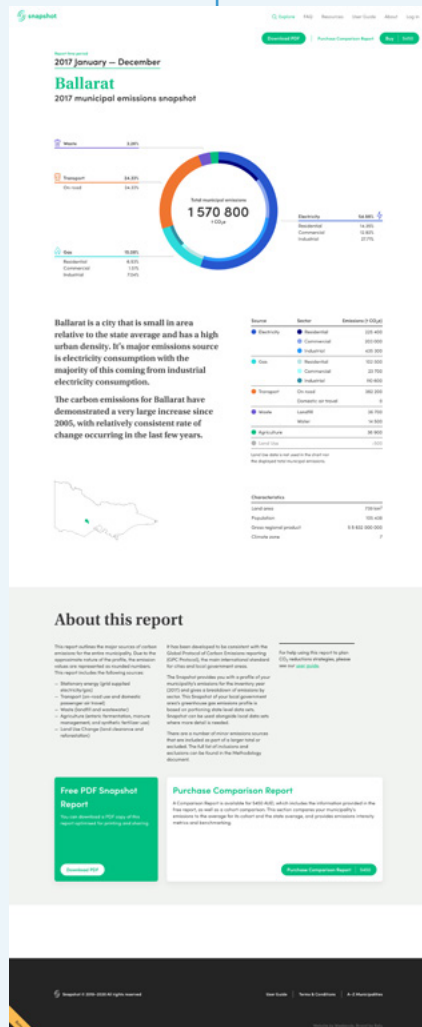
snapshot

Explore FAQ Resources User Guide About Log in

Download PDF | Purchase Comparison Report | Buy | $450

Report time period
2017 January — December

Ballarat
2017 municipal emissions snapshot

Waste 3.00%

Transport 24.33%
On road 24.33%

Gas 15.08%
Residential 8.02%
Commercial 1.51%
Industrial 7.04%

Total municipal emissions
1 570 800
t CO₂e

Electricity 56.58%
Residential 14.39%
Commercial 13.80%
Industrial 27.17%

Ballarat is a city that is small in area relative to the state average and has a high urban density. It's major emissions source is electricity consumption with the majority of this coming from industrial electricity consumption.

The carbon emissions for Ballarat have demonstrated a very large increase since 2005, with relatively consistent rate of change occurring in the last few years.

| Source | Sector | Emissions (t CO₂e) |
|---|---|---|
| Electricity | Residential | 225 400 |
| | Commercial | 203 300 |
| | Industrial | 425 300 |
| Gas | Residential | 152 500 |
| | Commercial | 23 700 |
| | Industrial | 110 800 |
| Transport | On road | 382 200 |
| | Domestic air travel | 0 |
| Waste | Landfill | 36 700 |
| | Water | 14 500 |
| Agriculture | | 38 800 |
| Land Use | | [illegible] |

Land Use data is not used in the chart nor the displayed total municipal emissions.

Characteristics
| | |
|---|---|
| Land area | 739 km² |
| Population | 105 400 |
| Gross regional product | $ 5 400 000 000 |
| Climate zone | 7 |

About this report

This report outlines the major sources of carbon emissions for the entire municipality. Due to the approximate nature of the profile, the emission values are represented as rounded numbers. This report includes the following sources:
– Stationary energy (grid supplied electricity/gas)
– Transport (on-road use and domestic passenger air travel)
– Waste (landfill and wastewater)
– Agriculture (enteric fermentation, manure management, and synthetic fertiliser use)
– Land Use Change (land clearance and reforestation)

It has been developed to be consistent with the Global Protocol of Carbon Emissions reporting (GPC Protocol), the main international standard for cities and local government areas.

The Snapshot provides you with a profile of your municipality's emissions for the inventory year (2017) and gives a breakdown of emissions by sector. This Snapshot of your local government area's greenhouse gas emissions profile is based on profiling state level data sets. Snapshot can be used alongside local data sets where more detail is needed.

There are a number of minor emissions sources that are included as part of a larger total or excluded. The full list of inclusions and exclusions can be found in the Methodology document.

For help using this report to plan CO₂ reductions strategies, please see our user guide.

Free PDF Snapshot Report
You can download a PDF copy of this report optimised for printing and sharing.
Download PDF

Purchase Comparison Report
A Comparison Report is available for $450 AUD, which includes the information provided in the free report, as well as a cohort comparison. This section compares your municipality's emissions to the average for its cohort and the state average, and provides emissions intensity metrics and benchmarking.
Purchase Comparison Report | $450

Snapshot © 2016–2020 All rights reserved

User Guide | Terms & Conditions | A-Z Municipalities

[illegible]